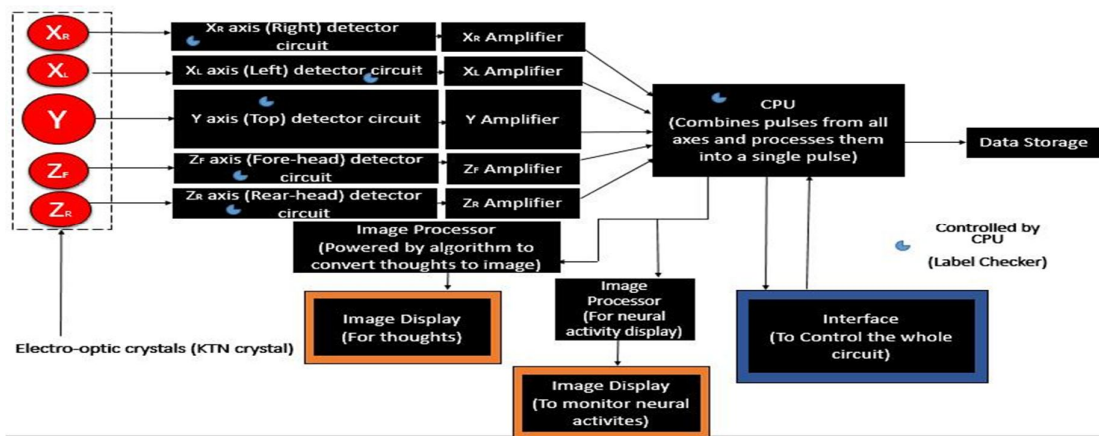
$X_R$

$X_L$

Y

$Z_F$

$Z_R$

$X_R$ axis (Right) detector circuit

$X_R$ Amplifier

$X_L$ axis (Left) detector circuit

$X_L$ Amplifier

Y axis (Top) detector circuit

Y Amplifier

$Z_F$ axis (Fore-head) detector circuit

$Z_F$ Amplifier

$Z_R$ axis (Rear-head) detector circuit

$Z_R$ Amplifier

CPU
(Combines pulses from all axes and processes them into a single pulse)

Data Storage

Image Processor
(Powered by algorithm to convert thoughts to image)

Controlled by CPU
(Label Checker)

Image Processor
(For neural activity display)

Image Display
(For thoughts)

Interface
(To Control the whole circuit)

Electro-optic crystals (KTN crystal)

Image Display
(To monitor neural activites)